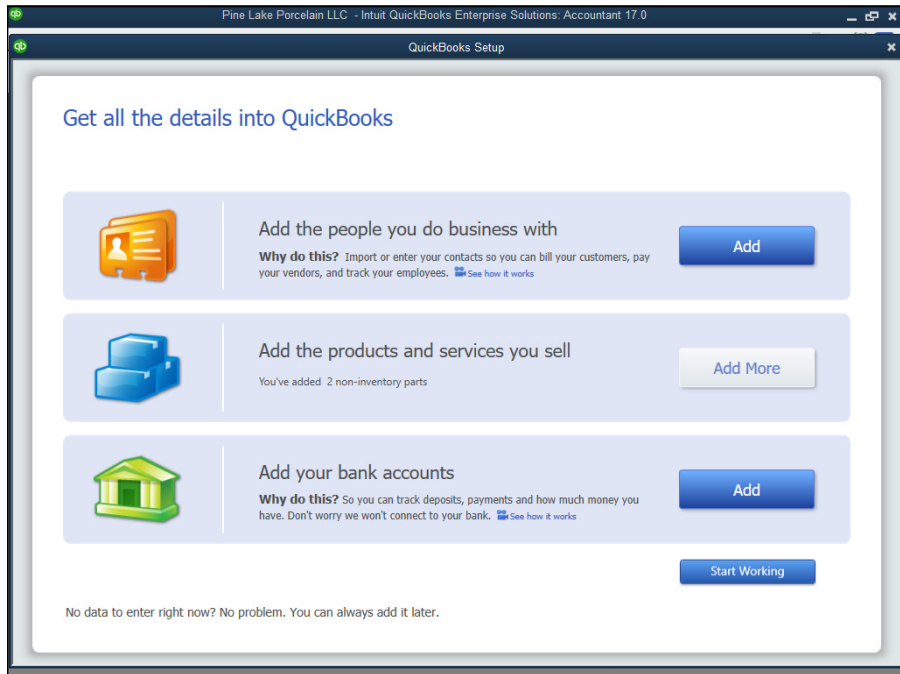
Pine Lake Porcelain LLC - Intuit QuickBooks Enterprise Solutions: Accountant 17.0

QuickBooks Setup

Get all the details into QuickBooks

Add the people you do business with

**Why do this?** Import or enter your contacts so you can bill your customers, pay your vendors, and track your employees. See how it works

Add

Add the products and services you sell

You've added 2 non-inventory parts

Add More

Add your bank accounts

**Why do this?** So you can track deposits, payments and how much money you have. Don't worry we won't connect to your bank. See how it works

Add

Start Working

No data to enter right now? No problem. You can always add it later.